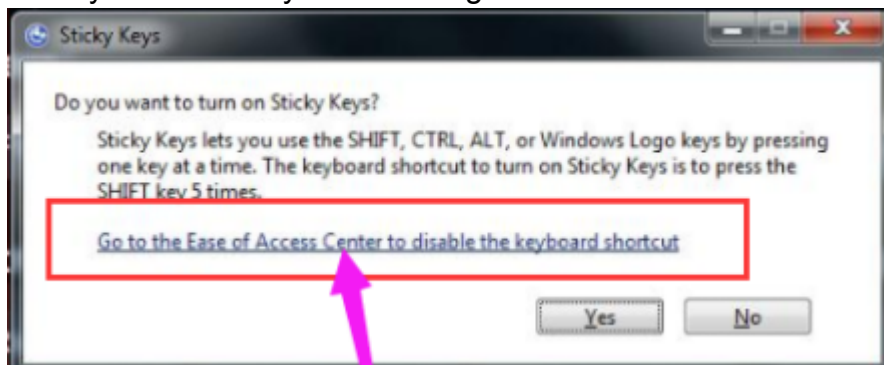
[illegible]

Sticky Keys

Do you want to turn on Sticky Keys?

Sticky Keys lets you use the SHIFT, CTRL, ALT, or Windows Logo keys by pressing one key at a time. The keyboard shortcut to turn on Sticky Keys is to press the SHIFT key 5 times.

Go to the Ease of Access Center to disable the keyboard shortcut

Yes

No